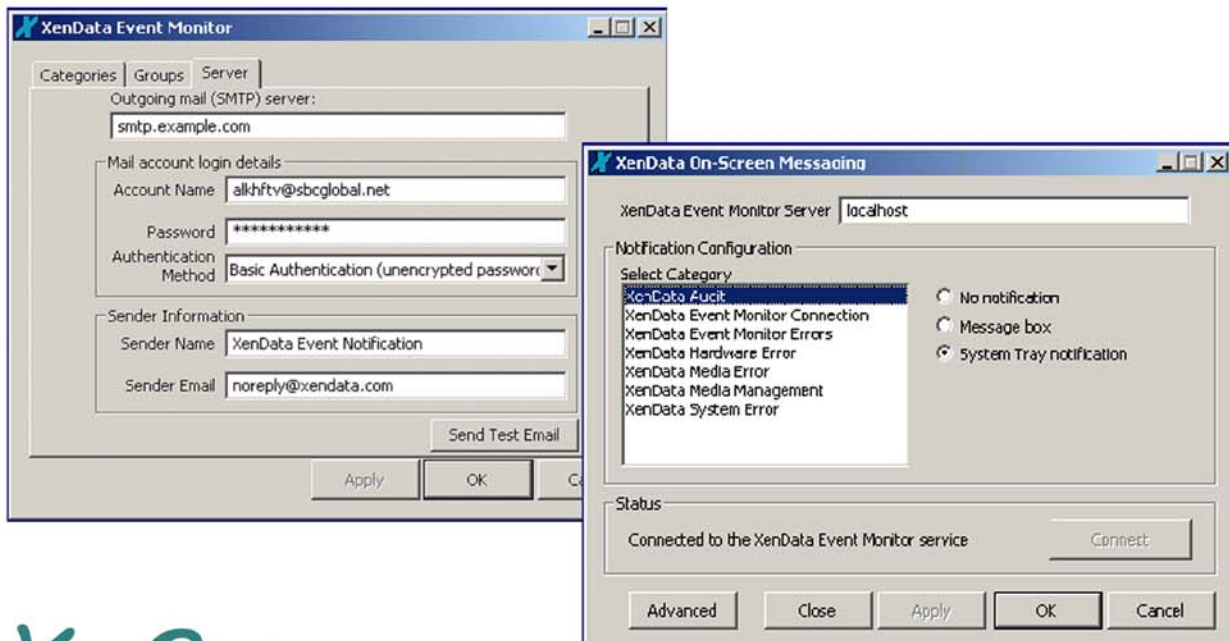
XenData Event Monitor

Categories | Groups | Server

Outgoing mail (SMTP) server:

smtp.example.com

Mail account login details

Account Name alkhftv@sbcglobal.net

Password ************

Authentication Method Basic Authentication (unencrypted passwor

Sender Information

Sender Name XenData Event Notification

Sender Email noreply@xendata.com

Send Test Email

Apply OK C

XenData On-Screen Messaging

XenData Event Monitor Server localhost

Notification Configuration

Select Category

XenData Audit
XenData Event Monitor Connection
XenData Event Monitor Errors
XenData Hardware Error
XenData Media Error
XenData Media Management
XenData System Error

No notification
Message box
System Tray notification

Status

Connected to the XenData Event Monitor service

Connect

Advanced Close Apply OK Cancel